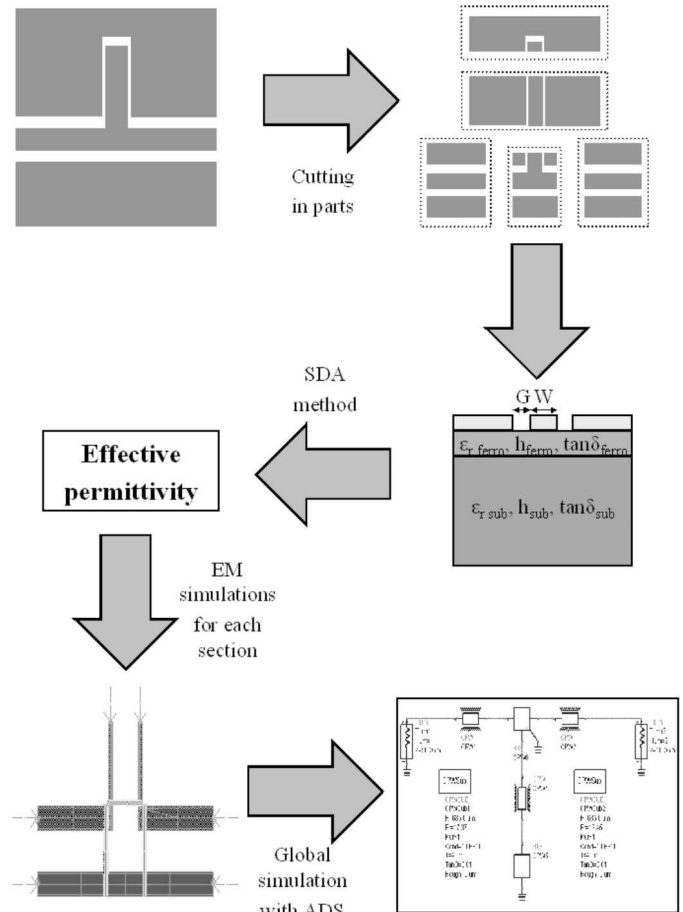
Cutting in parts

G W

$\varepsilon_{r\ ferro}$, $h_{ferro}$, $\tan\delta_{ferro}$

$\varepsilon_{r\ sub}$, $h_{sub}$, $\tan\delta_{sub}$

SDA method

Effective permittivity

EM simulations for each section

Global simulation with ADS

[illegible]